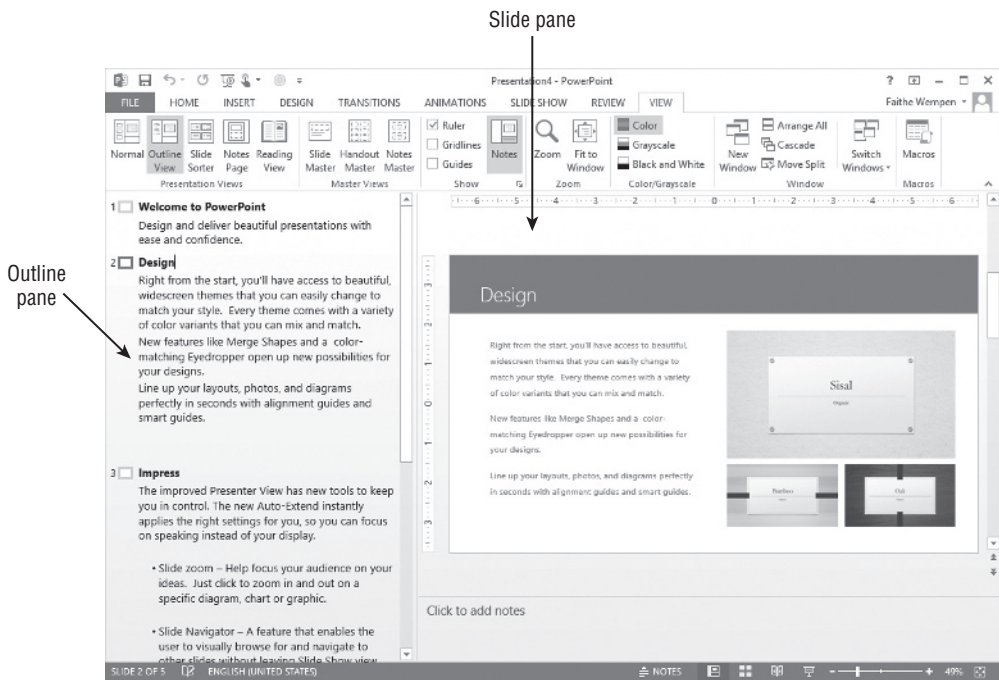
Slide pane

Presentation4 - PowerPoint

? – □ ×

FILE HOME INSERT DESIGN TRANSITIONS ANIMATIONS SLIDE SHOW REVIEW VIEW Faithe Wempen

Normal Outline View Slide Sorter Notes Page Reading View
Presentation Views

Slide Master Handout Master Notes Master
Master Views

Ruler Gridlines Guides
Notes
Show

Zoom Fit to Window
Zoom

Color Grayscale Black and White
Color/Grayscale

New Window Arrange All Cascade Move Split
Switch Windows
Window

Macros
Macros

Outline pane

1 Welcome to PowerPoint
Design and deliver beautiful presentations with ease and confidence.

2 Design
Right from the start, you'll have access to beautiful, widescreen themes that you can easily change to match your style. Every theme comes with a variety of color variants that you can mix and match.
New features like Merge Shapes and a color-matching Eyedropper open up new possibilities for your designs.
Line up your layouts, photos, and diagrams perfectly in seconds with alignment guides and smart guides.

3 Impress
The improved Presenter View has new tools to keep you in control. The new Auto-Extend instantly applies the right settings for you, so you can focus on speaking instead of your display.

• Slide zoom – Help focus your audience on your ideas. Just click to zoom in and out on a specific diagram, chart or graphic.

• Slide Navigator – A feature that enables the user to visually browse for and navigate to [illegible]

Design

Right from the start, you'll have access to beautiful, widescreen themes that you can easily change to match your style. Every theme comes with a variety of color variants that you can mix and match.

New features like Merge Shapes and a color-matching Eyedropper open up new possibilities for your designs.

Line up your layouts, photos, and diagrams perfectly in seconds with alignment guides and smart guides.

Sisal
Organic

Parallax
Oak

Click to add notes

SLIDE 2 OF 5 ENGLISH (UNITED STATES) NOTES 49%